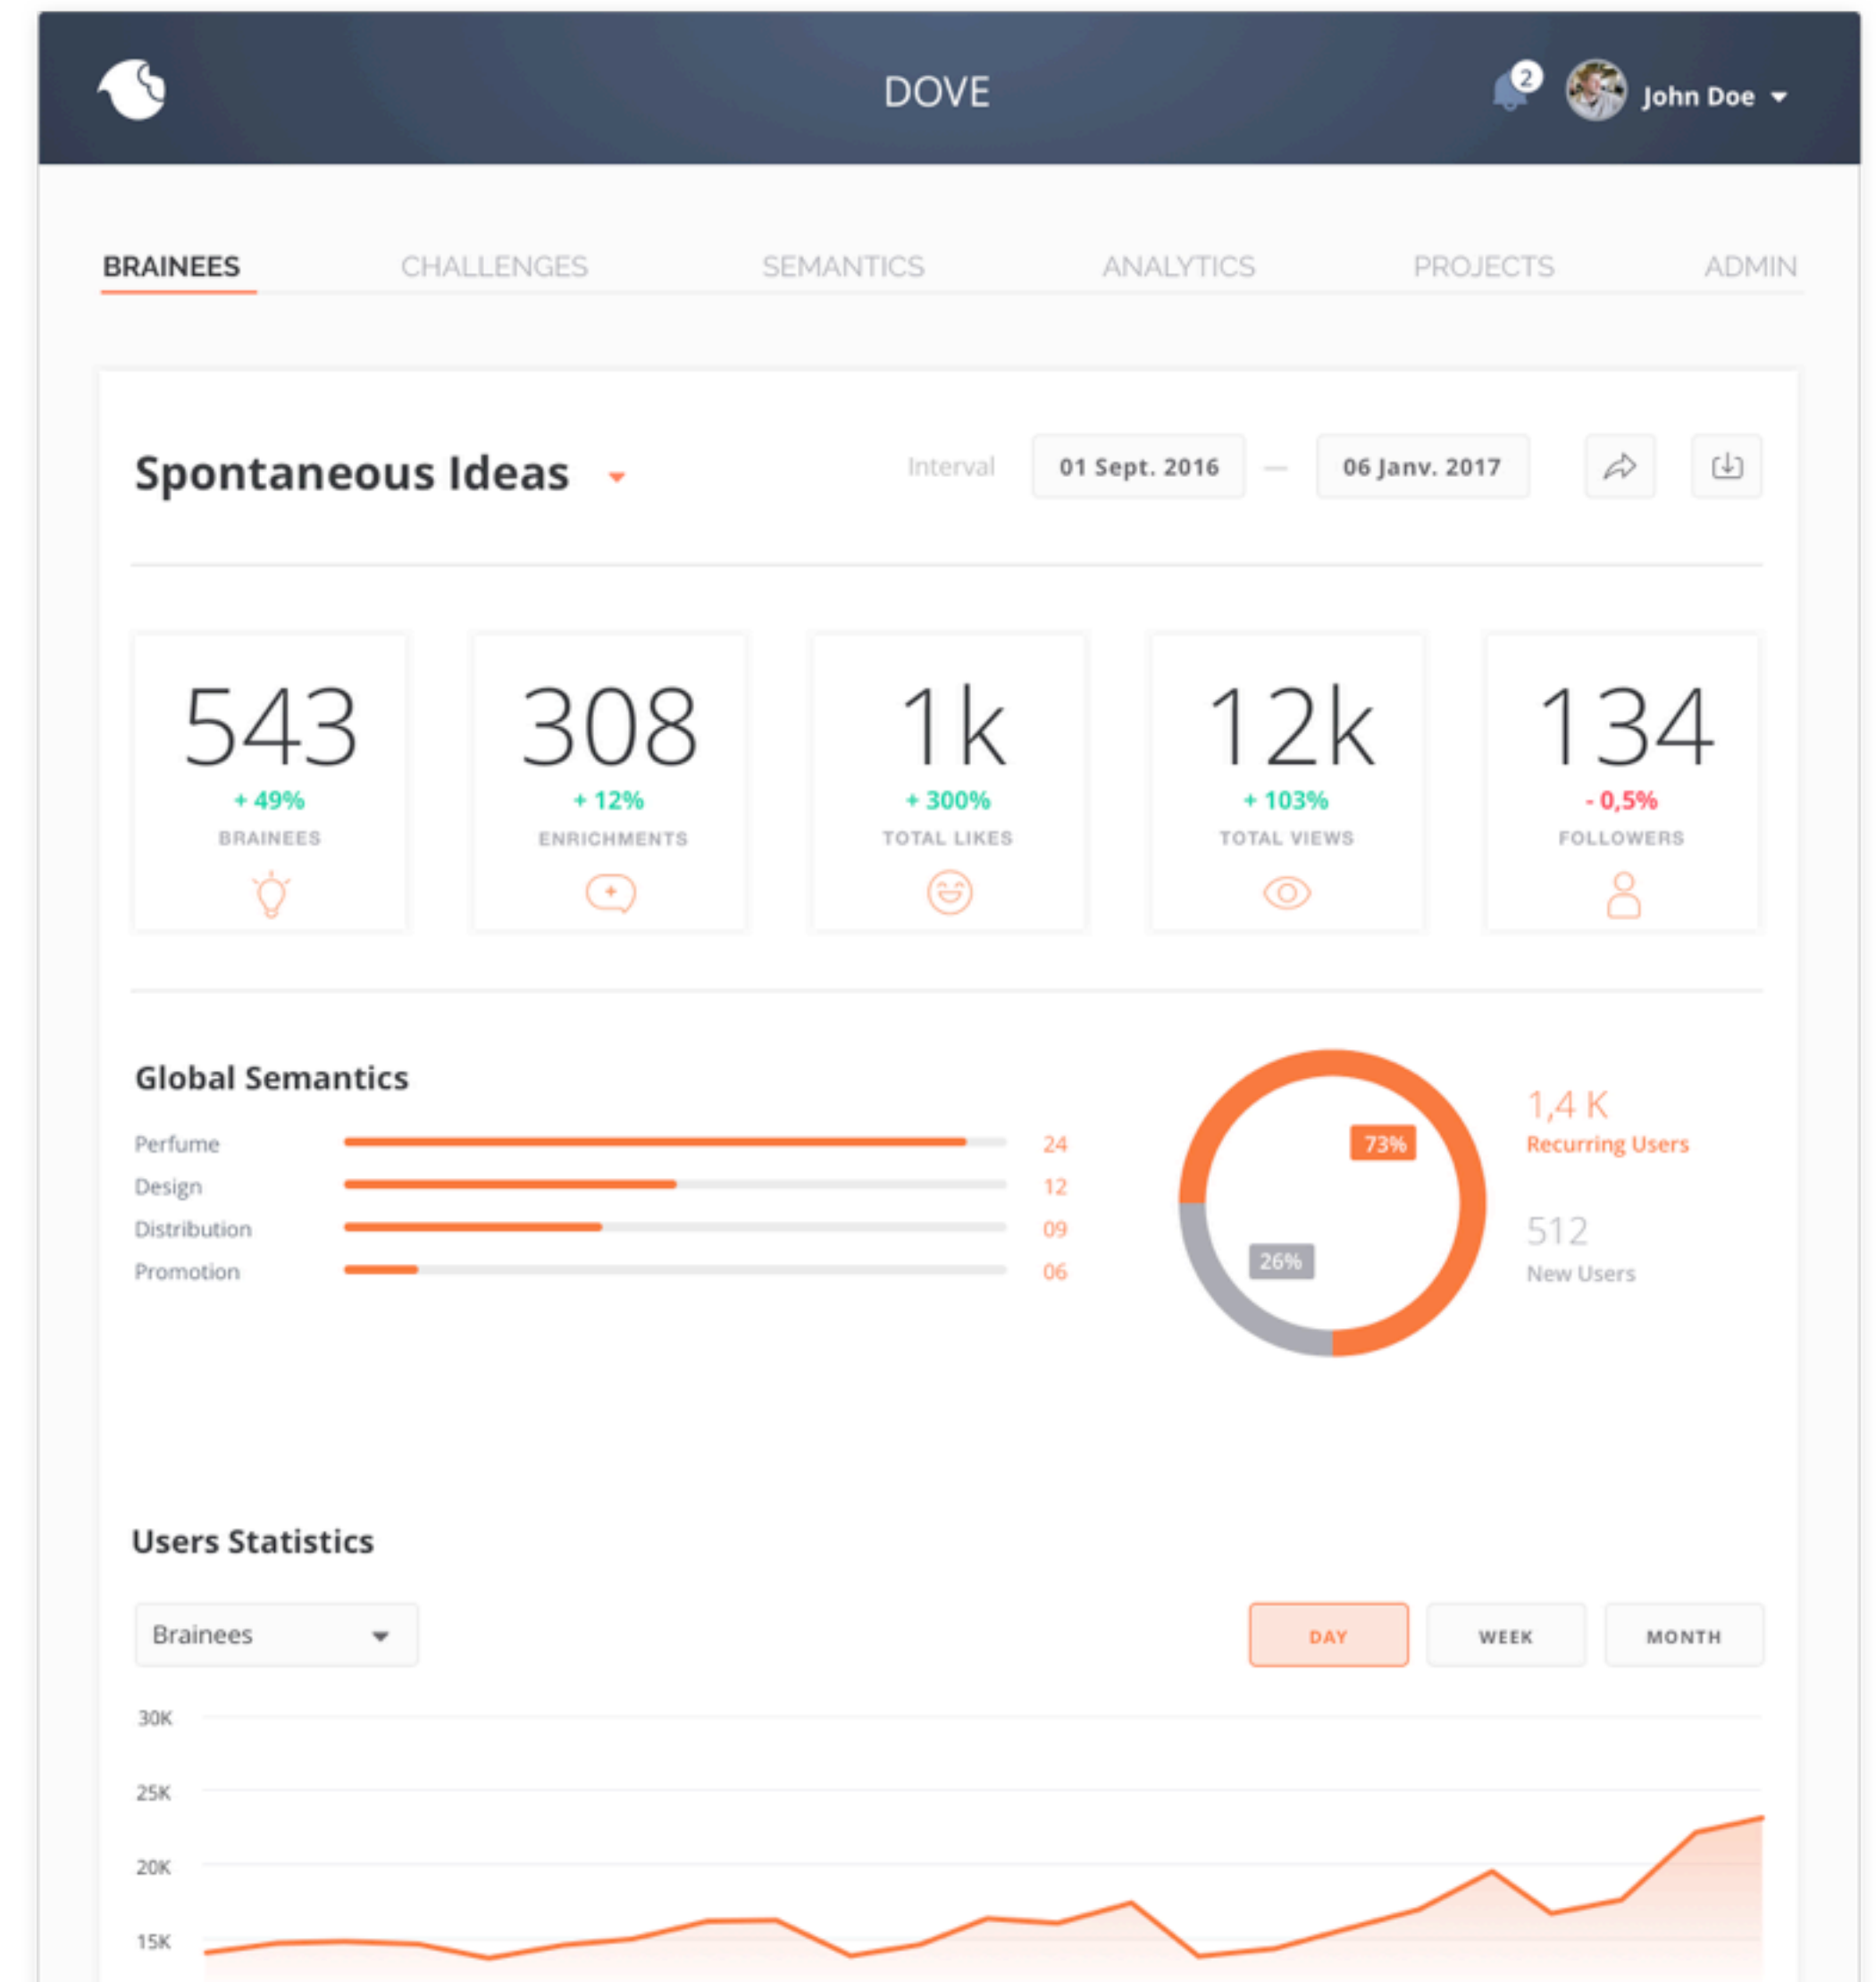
DOVE

2 John Doe

BRAINEES CHALLENGES SEMANTICS ANALYTICS PROJECTS ADMIN

Spontaneous Ideas

Interval 01 Sept. 2016 — 06 Janv. 2017

543
+ 49%
BRAINEES

308
+ 12%
ENRICHMENTS

1k
+ 300%
TOTAL LIKES

12k
+ 103%
TOTAL VIEWS

134
- 0,5%
FOLLOWERS

Global Semantics

| | |
|---|---|
| Perfume | 24 |
| Design | 12 |
| Distribution | 09 |
| Promotion | 06 |

73%
26%

1,4 K
Recurring Users

512
New Users

Users Statistics

Brainees

DAY WEEK MONTH

30K
25K
20K
15K